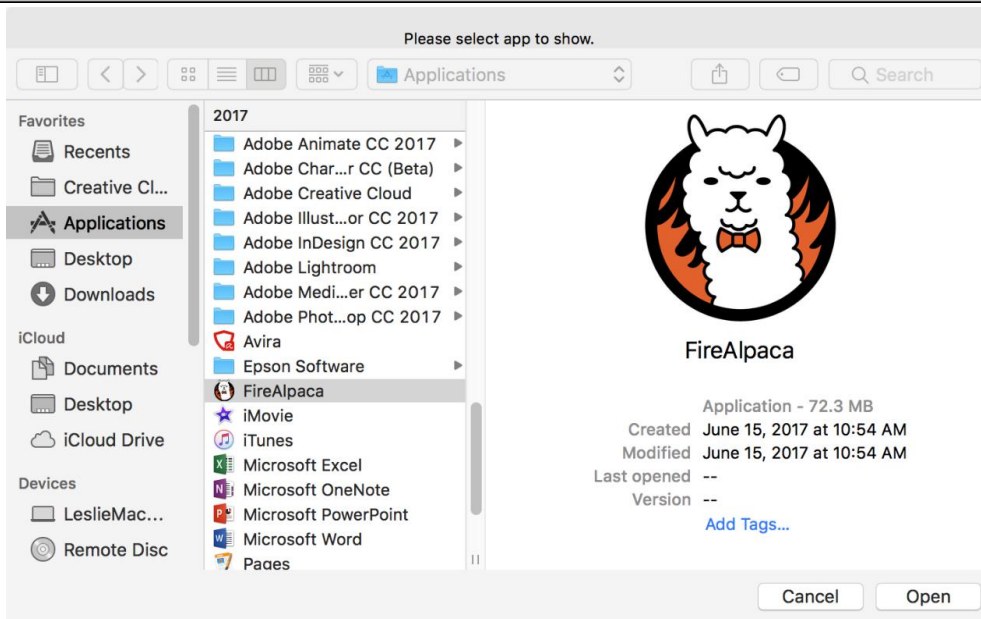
Please select app to show.

Applications

Search

Favorites
Recents
Creative Cl...
Applications
Desktop
Downloads

iCloud
Documents
Desktop
iCloud Drive

Devices
LeslieMac...
Remote Disc

2017
Adobe Animate CC 2017
Adobe Char...r CC (Beta)
Adobe Creative Cloud
Adobe Illust...or CC 2017
Adobe InDesign CC 2017
Adobe Lightroom
Adobe Medi...er CC 2017
Adobe Phot...op CC 2017
Avira
Epson Software
FireAlpaca
iMovie
iTunes
Microsoft Excel
Microsoft OneNote
Microsoft PowerPoint
Microsoft Word
Pages

FireAlpaca

Application - 72.3 MB
Created June 15, 2017 at 10:54 AM
Modified June 15, 2017 at 10:54 AM
Last opened --
Version --
Add Tags...

Cancel
Open